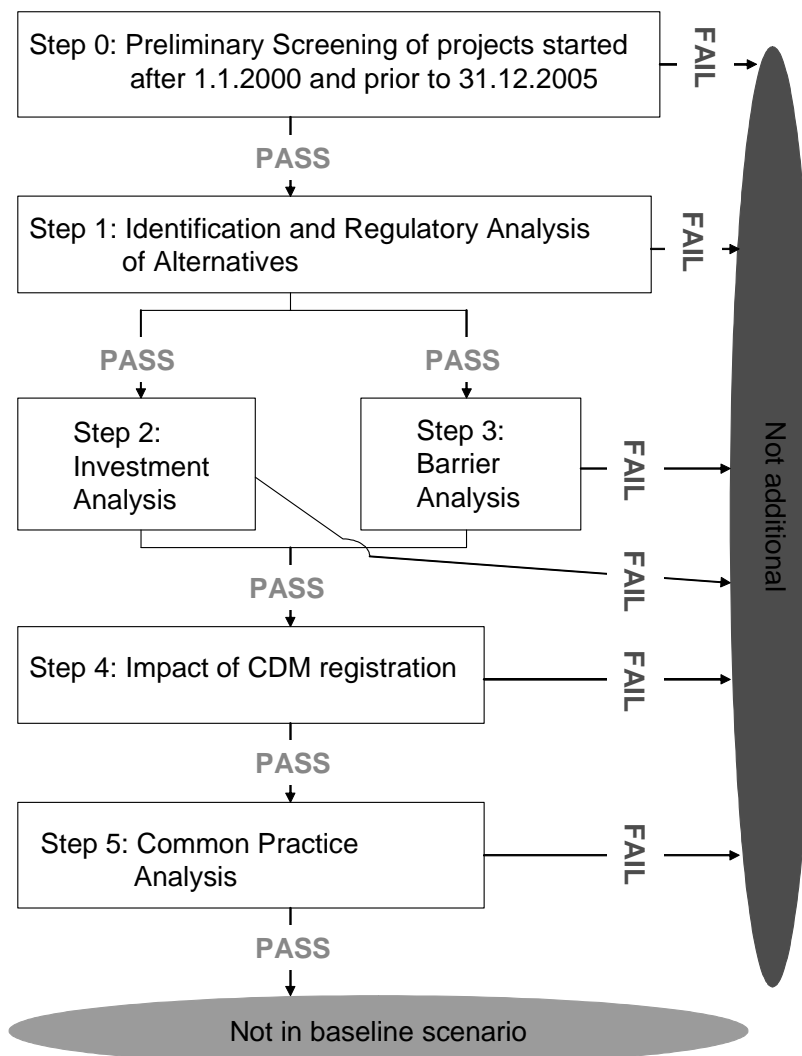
Step 0: Preliminary Screening of projects started after 1.1.2000 and prior to 31.12.2005

FAIL

PASS

Step 1: Identification and Regulatory Analysis of Alternatives

FAIL

PASS

PASS

Step 2: Investment Analysis

Step 3: Barrier Analysis

FAIL

FAIL

Not additional

PASS

Step 4: Impact of CDM registration

FAIL

PASS

Step 5: Common Practice Analysis

FAIL

PASS

Not in baseline scenario